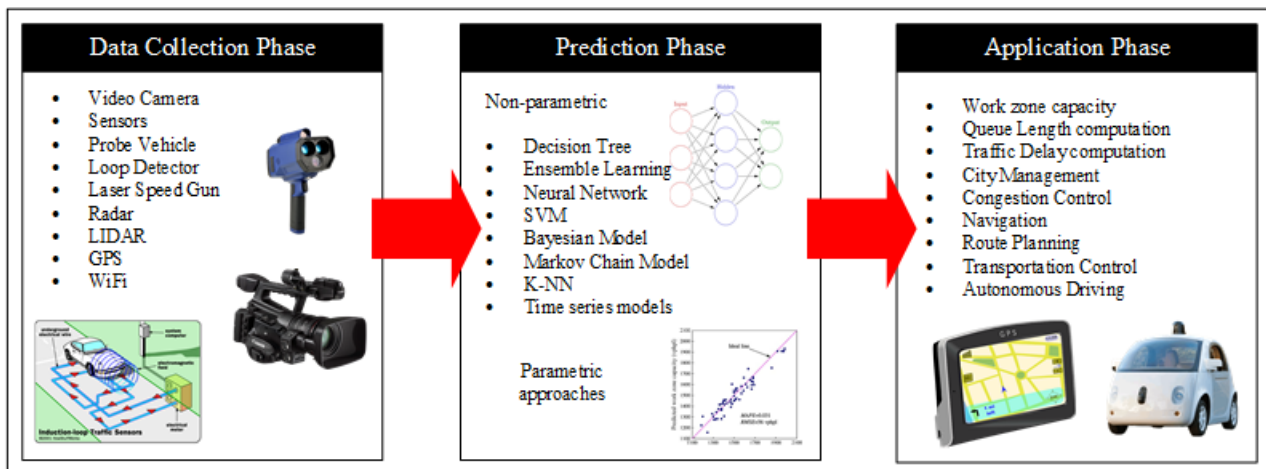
Data Collection Phase

- Video Camera
- Sensors
- Probe Vehicle
- Loop Detector
- Laser Speed Gun
- Radar
- LIDAR
- GPS
- WiFi

Induction-loop Traffic Sensors

Prediction Phase

Non-parametric

Input Hidden Output

- Decision Tree
- Ensemble Learning
- Neural Network
- SVM
- Bayesian Model
- Markov Chain Model
- K-NN
- Time series models

Parametric approaches

Ideal line

Application Phase

- Work zone capacity
- Queue Length computation
- Traffic Delay computation
- City Management
- Congestion Control
- Navigation
- Route Planning
- Transportation Control
- Autonomous Driving

GPS